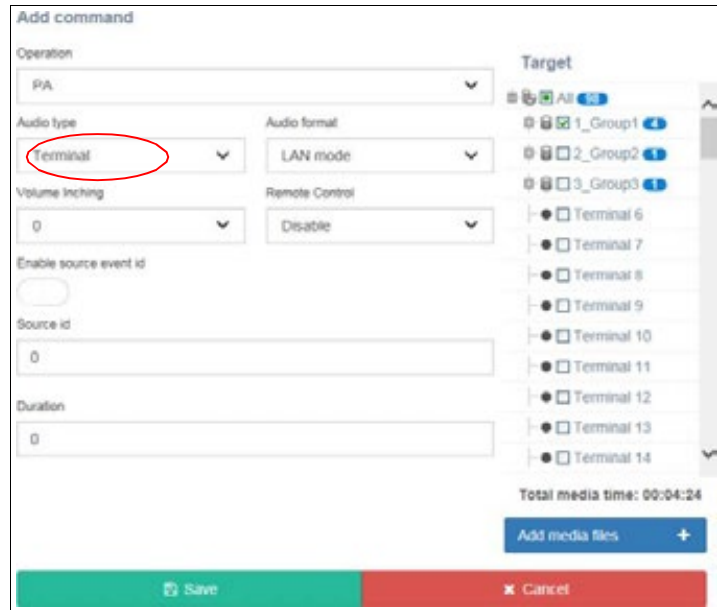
Add command

Operation

PA

Audio type

Terminal

Audio format

LAN mode

Volume Inching

0

Remote Control

Disable

Enable source event id

Source id

0

Duration

0

Target

All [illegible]

1_Group1 4

2_Group2 1

3_Group3 1

Terminal 6

Terminal 7

Terminal 8

Terminal 9

Terminal 10

Terminal 11

Terminal 12

Terminal 13

Terminal 14

Total media time: 00:04:24

Add media files +

Save

× Cancel